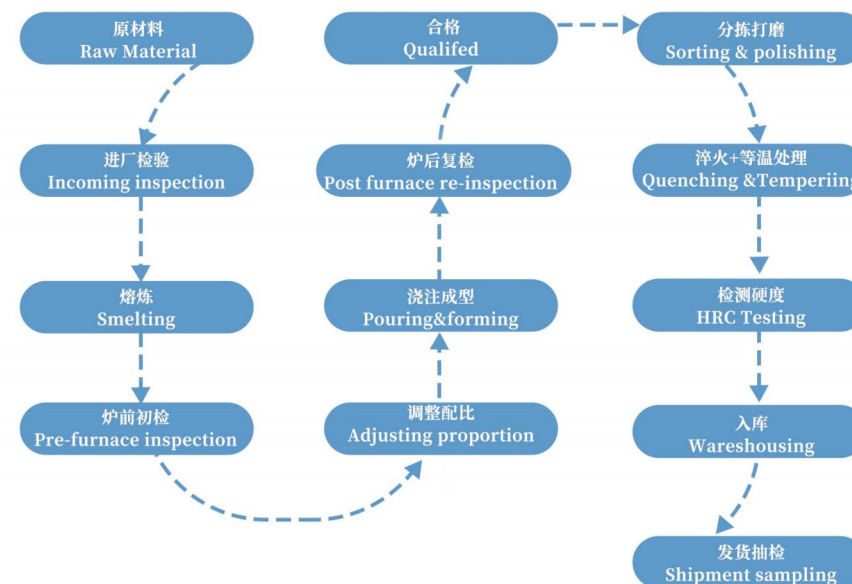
原材料
Raw Material

进厂检验
Incoming inspection

熔炼
Smelting

炉前初检
Pre-furnace inspection

调整配比
Adjusting proportion

浇注成型
Pouring&forming

炉后复检
Post furnace re-inspection

合格
Qualifed

分拣打磨
Sorting & polishing

淬火+等温处理
Quenching &Temperiin

检测硬度
HRC Testing

入库
Wareshousing

发货抽检
Shipment sampling